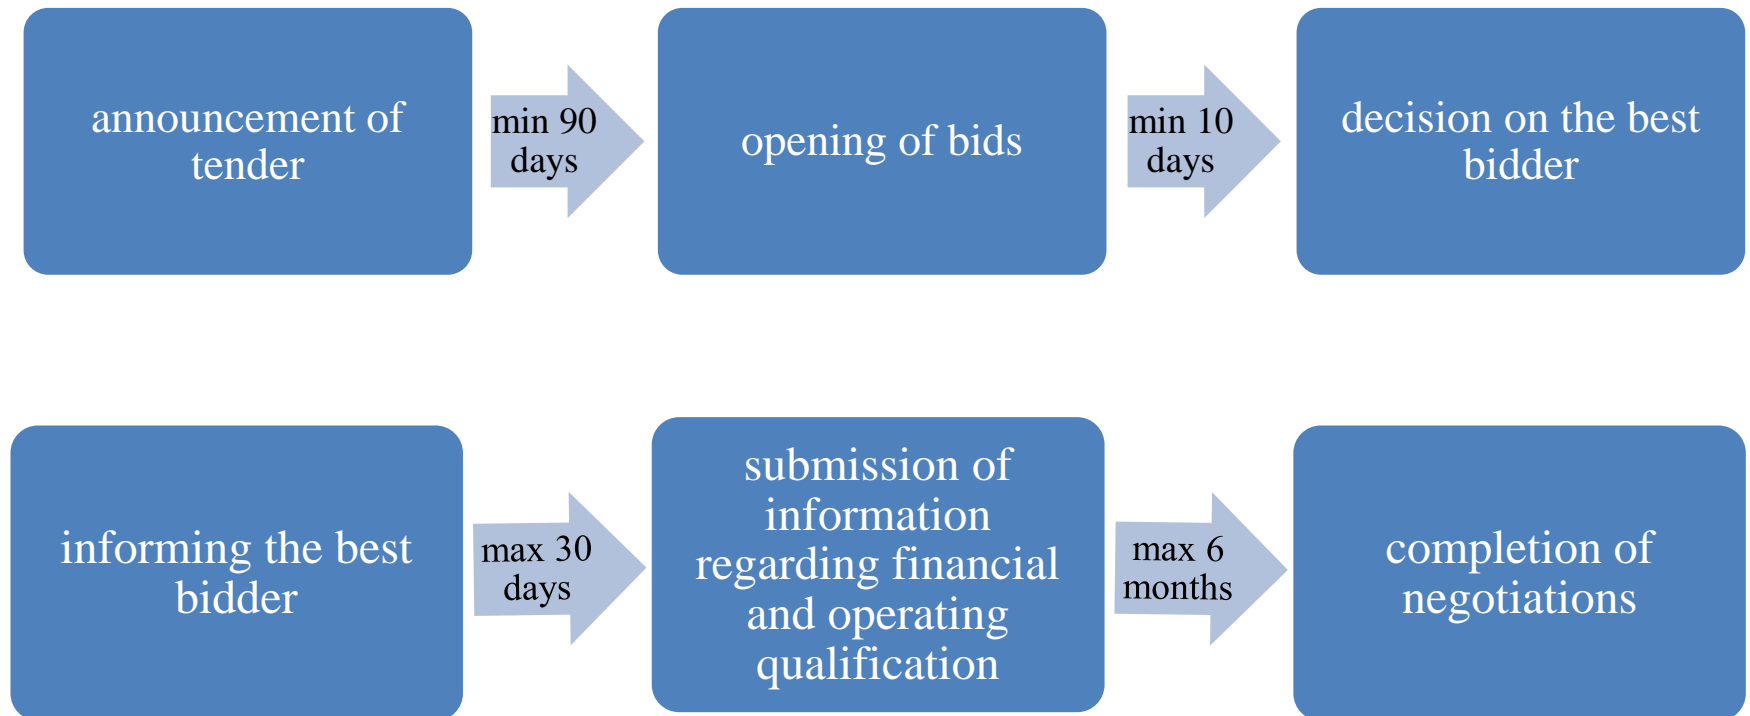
announcement of tender

min 90 days

opening of bids

min 10 days

decision on the best bidder

informing the best bidder

max 30 days

submission of information regarding financial and operating qualification

max 6 months

completion of negotiations